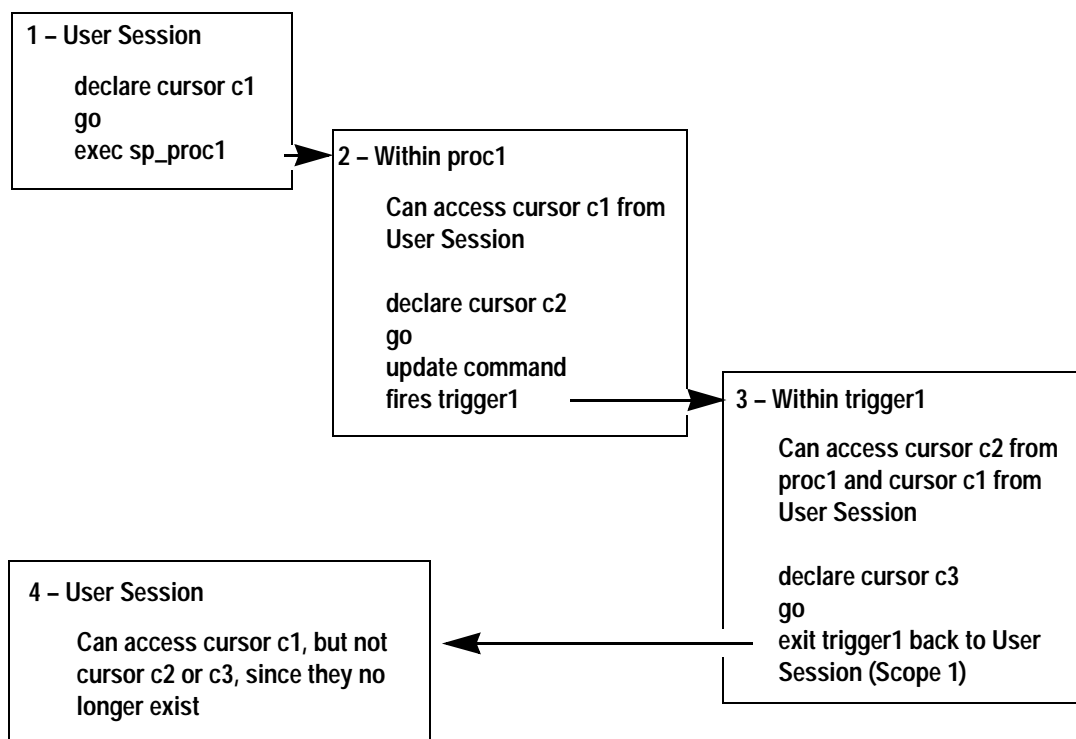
1 – User Session

declare cursor c1
go
exec sp_proc1

2 – Within proc1

Can access cursor c1 from User Session

declare cursor c2
go
update command
fires trigger1

3 – Within trigger1

Can access cursor c2 from proc1 and cursor c1 from User Session

declare cursor c3
go
exit trigger1 back to User Session (Scope 1)

4 – User Session

Can access cursor c1, but not cursor c2 or c3, since they no longer exist